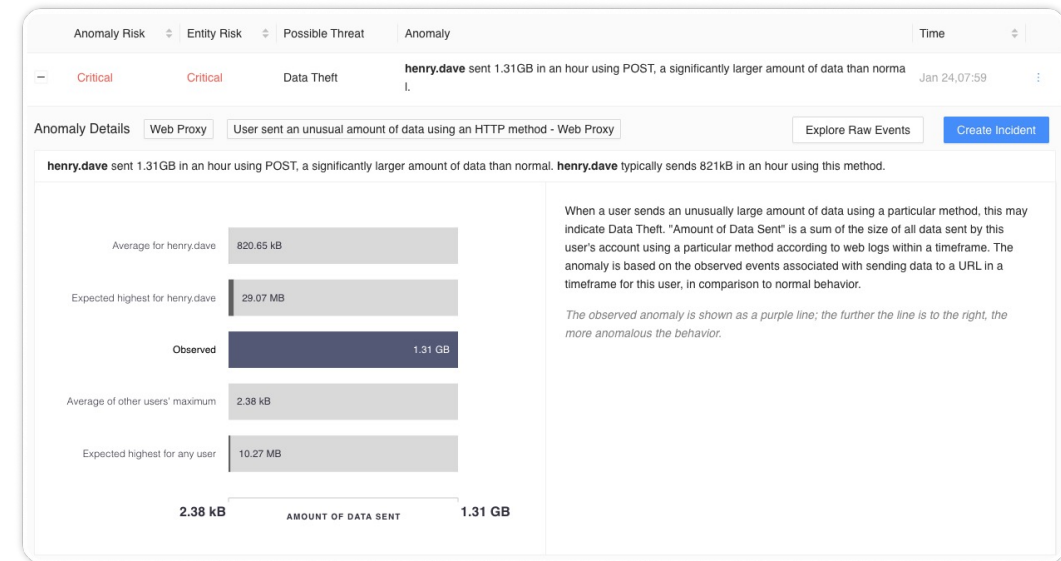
| | Anomaly Risk | Entity Risk | Possible Threat | Anomaly | Time |
|---|---|---|---|---|---|
| − | Critical | Critical | Data Theft | **henry.dave** sent 1.31GB in an hour using POST, a significantly larger amount of data than normal. | Jan 24,07:59 |

Anomaly Details  Web Proxy  User sent an unusual amount of data using an HTTP method - Web Proxy  Explore Raw Events  Create Incident

**henry.dave** sent 1.31GB in an hour using POST, a significantly larger amount of data than normal. **henry.dave** typically sends 821kB in an hour using this method.

Average for henry.dave 820.65 kB

Expected highest for henry.dave 29.07 MB

Observed 1.31 GB

Average of other users' maximum 2.38 kB

Expected highest for any user 10.27 MB

2.38 kB AMOUNT OF DATA SENT 1.31 GB

When a user sends an unusually large amount of data using a particular method, this may indicate Data Theft. "Amount of Data Sent" is a sum of the size of all data sent by this user's account using a particular method according to web logs within a timeframe. The anomaly is based on the observed events associated with sending data to a URL in a timeframe for this user, in comparison to normal behavior.

The observed anomaly is shown as a purple line; the further the line is to the right, the more anomalous the behavior.